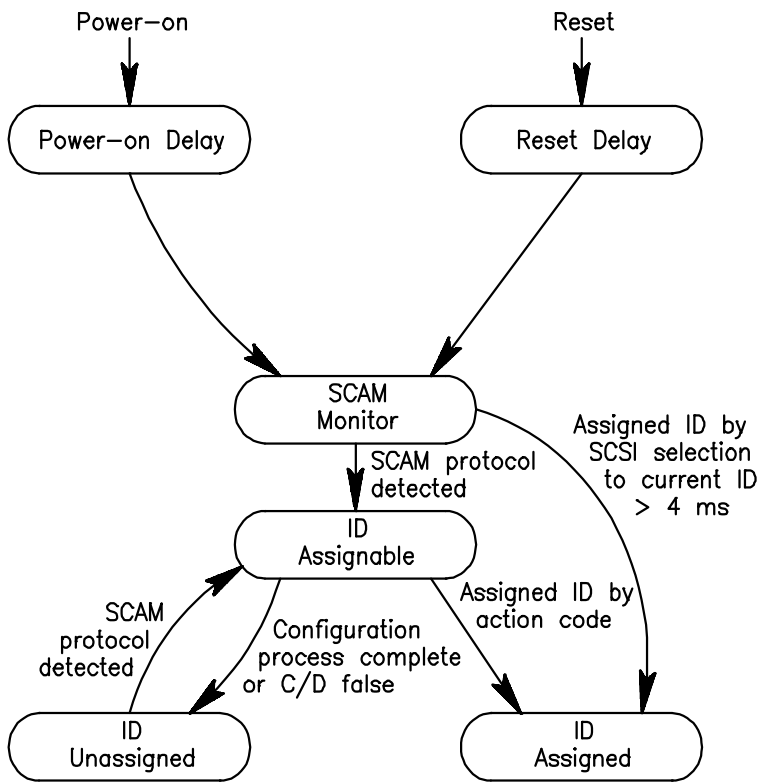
Power—on

Reset

Power—on Delay

Reset Delay

SCAM Monitor

SCAM protocol detected

Assigned ID by SCSI selection to current ID > 4 ms

ID Assignable

SCAM protocol detected

Configuration process complete or C/D false

Assigned ID by action code

ID Unassigned

ID Assigned